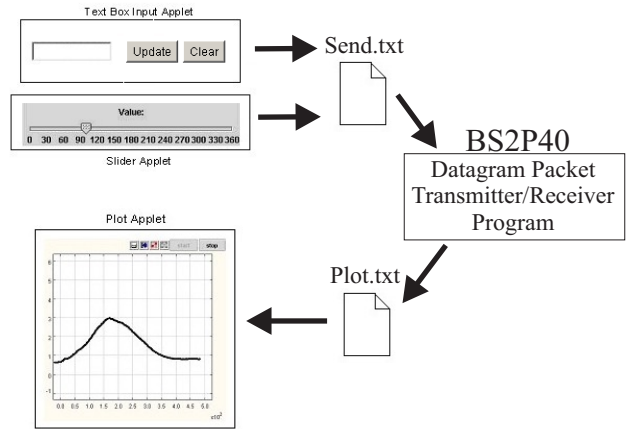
Text Box Input Applet

Update Clear

Send.txt

Value:

0 30 60 90 120 150 180 210 240 270 300 330 360

Slider Applet

BS2P40

Datagram Packet Transmitter/Receiver Program

Plot Applet

start stop

6
5
4
3
2
1
0
-1

0.0 0.5 1.0 1.5 2.0 2.5 3.0 3.5 4.0 4.5 5.0

x10$^{2}$

Plot.txt